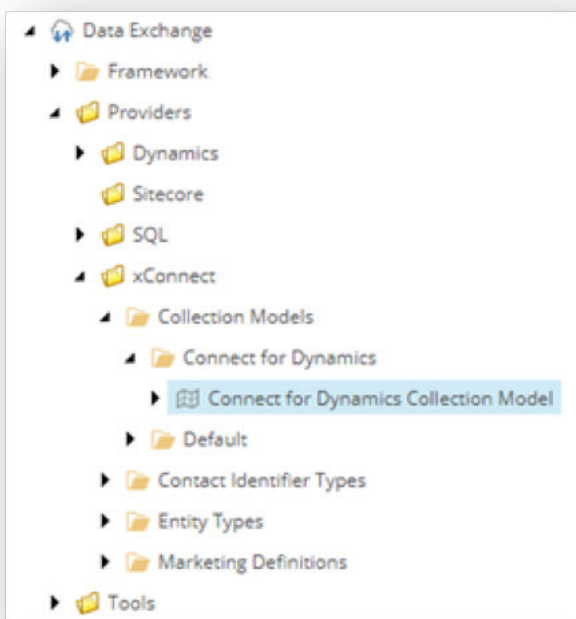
Data Exchange
Framework
Providers
Dynamics
Sitecore
SQL
xConnect
Collection Models
Connect for Dynamics
Connect for Dynamics Collection Model
Default
Contact Identifier Types
Entity Types
Marketing Definitions
Tools